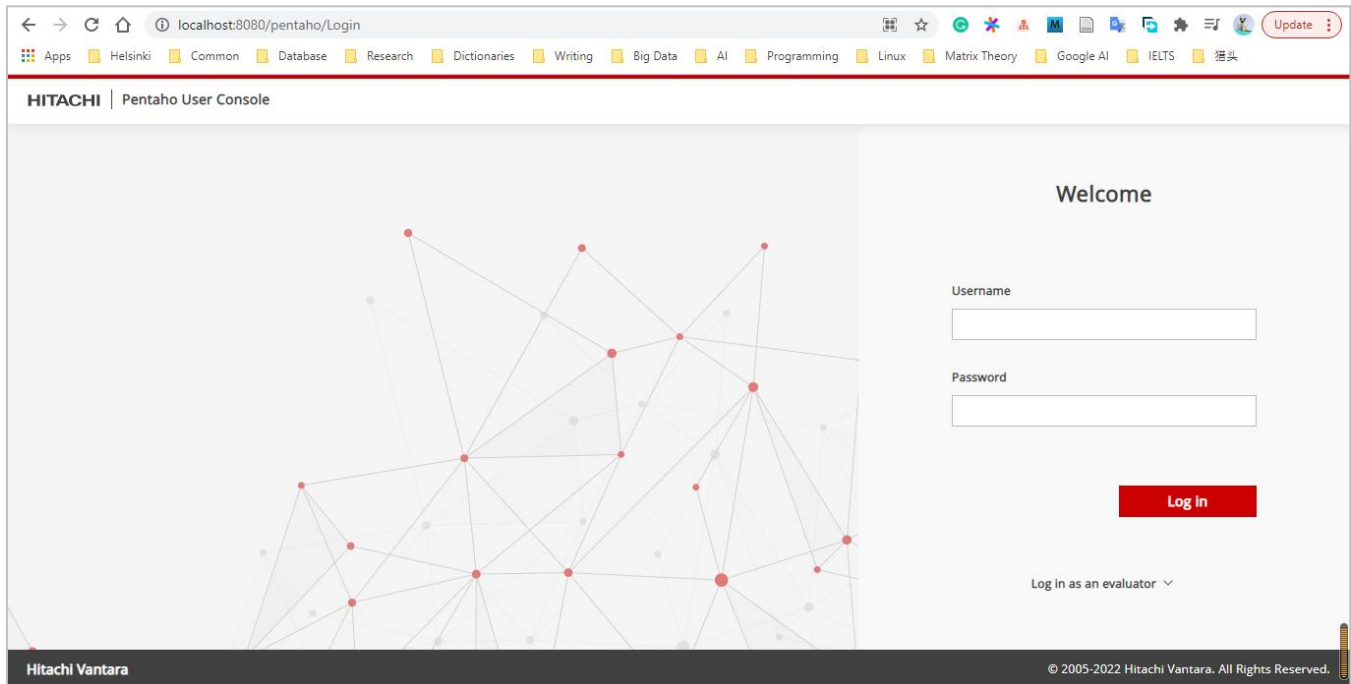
localhost:8080/pentaho/Login

Update

Apps Helsinki Common Database Research Dictionaries Writing Big Data AI Programming Linux Matrix Theory Google AI IELTS 猎头

HITACHI | Pentaho User Console

Welcome

Username

Password

Log In

Log in as an evaluator

Hitachi Vantara

© 2005-2022 Hitachi Vantara. All Rights Reserved.